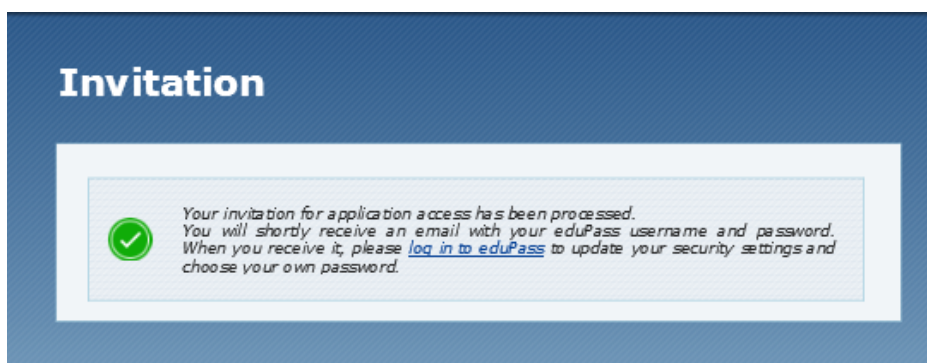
Invitation

Your invitation for application access has been processed.
You will shortly receive an email with your eduPass username and password.
When you receive it, please log in to eduPass to update your security settings and choose your own password.